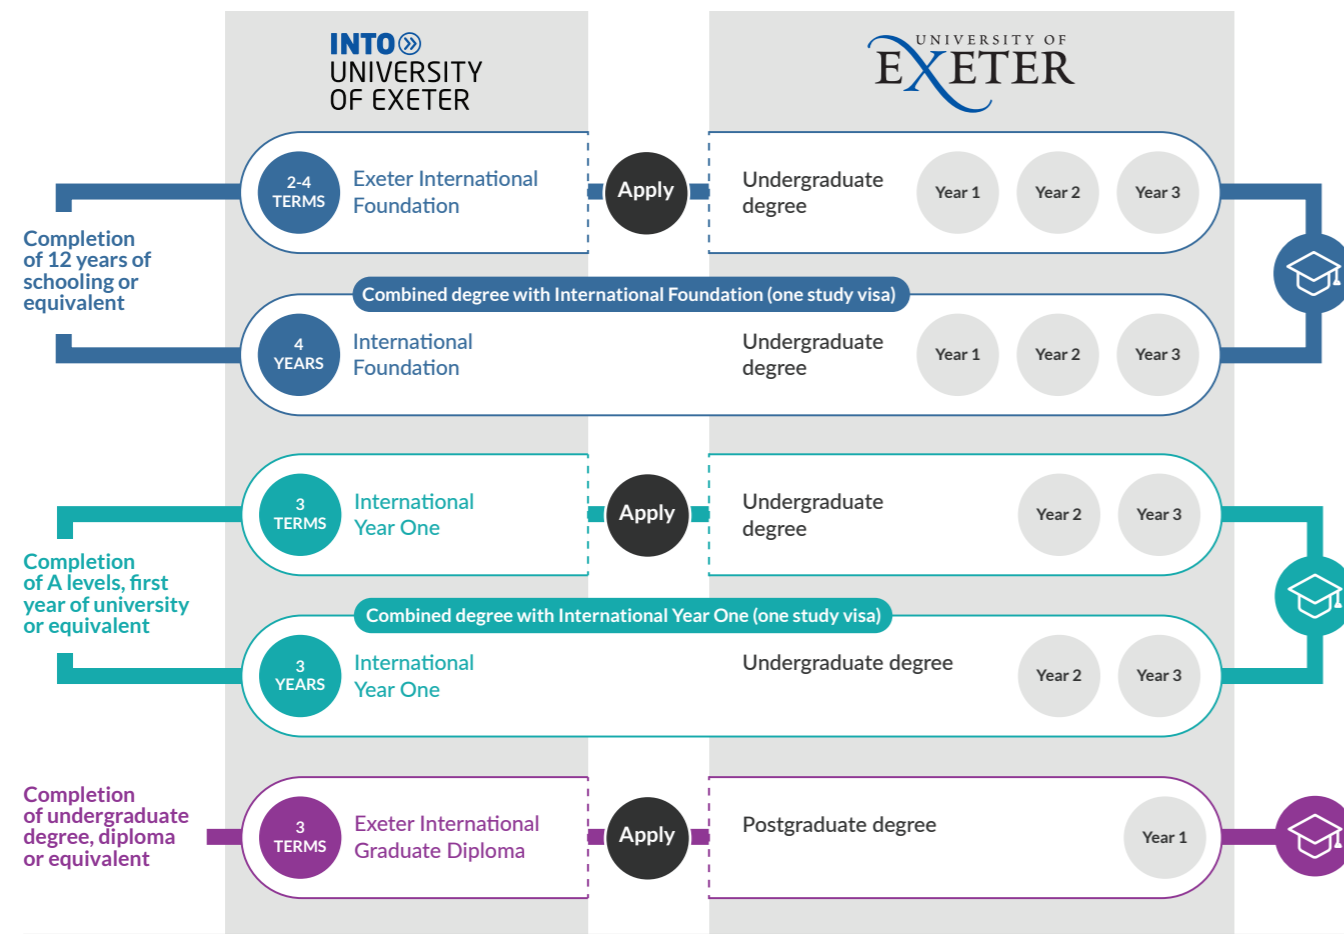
INTO UNIVERSITY OF EXETER

UNIVERSITY OF EXETER

Completion of 12 years of schooling or equivalent

2-4 TERMS Exeter International Foundation

Apply

Undergraduate degree Year 1 Year 2 Year 3

Combined degree with International Foundation (one study visa)

4 YEARS International Foundation

Undergraduate degree Year 1 Year 2 Year 3

Completion of A levels, first year of university or equivalent

3 TERMS International Year One

Apply

Undergraduate degree Year 2 Year 3

Combined degree with International Year One (one study visa)

3 YEARS International Year One

Undergraduate degree Year 2 Year 3

Completion of undergraduate degree, diploma or equivalent

3 TERMS Exeter International Graduate Diploma

Apply

Postgraduate degree Year 1